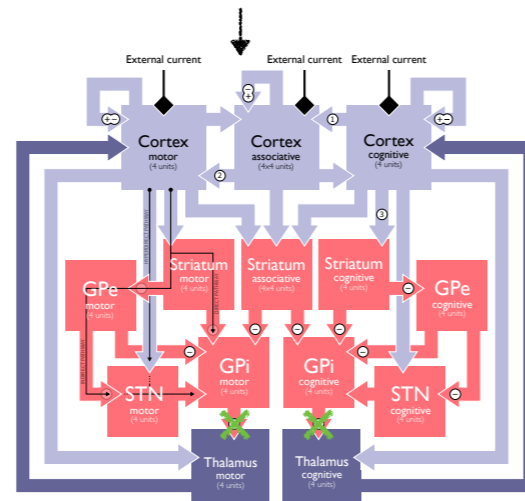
External current

External current

External current

+−

−+

+−

+−

Cortex
motor
(4 units)

Cortex
associative
(4x4 units)

Cortex
cognitive
(4 units)

1

2

3

Striatum
motor
(4 units)

Striatum
associative
(4x4 units)

Striatum
cognitive
(4 units)

GPe
motor
(4 units)

GPe
cognitive
(4 units)

−

−

−

−

−

−

−

−

GPi
motor
(4 units)

GPi
cognitive
(4 units)

STN
motor
(4 units)

STN
cognitive
(4 units)

Thalamus
motor
(4 units)

Thalamus
cognitive
(4 units)